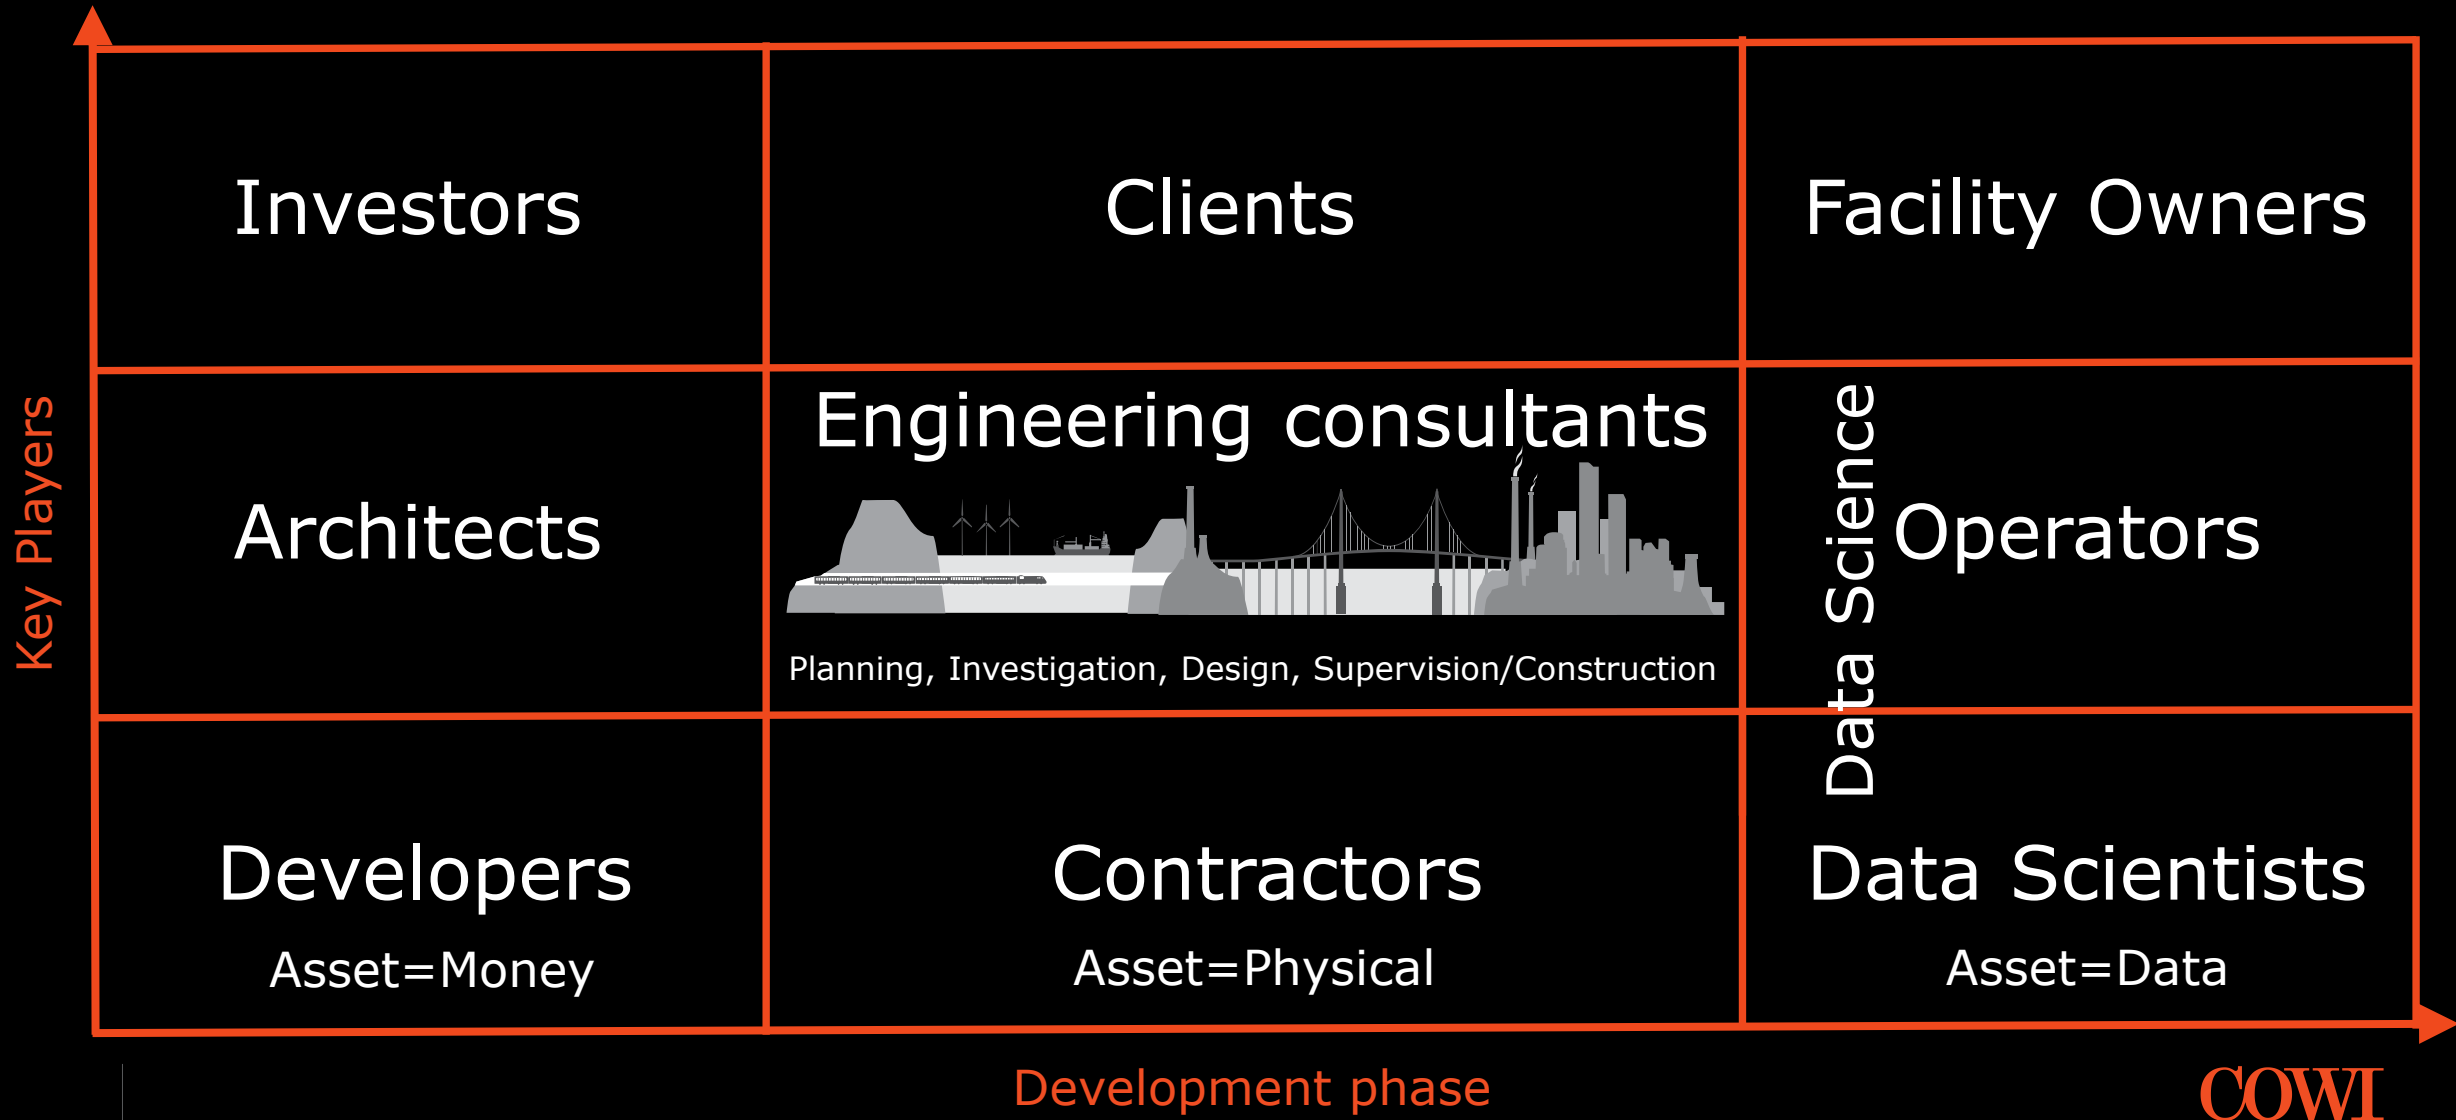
Key Players

| Investors | Clients | Facility Owners |
|---|---|---|
| Architects | Engineering consultants<br>Planning, Investigation, Design, Supervision/Construction | Data Science<br>Operators |
| Developers<br>Asset=Money | Contractors<br>Asset=Physical | Data Scientists<br>Asset=Data |

Development phase

COWI